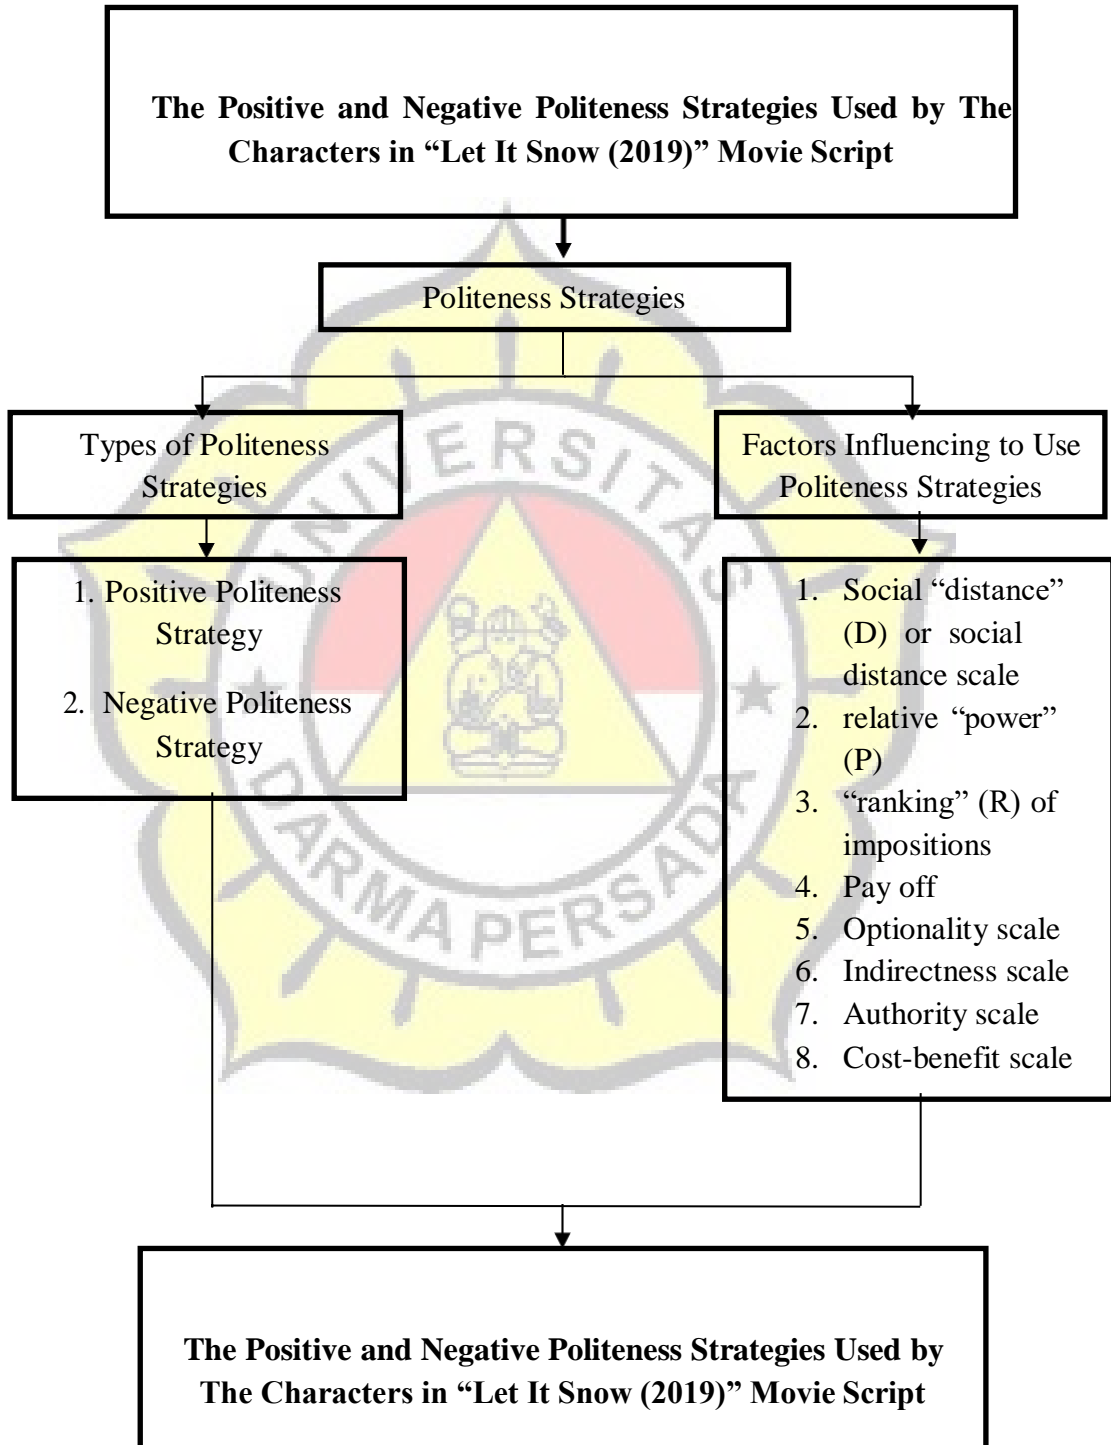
**The Positive and Negative Politeness Strategies Used by The Characters in "Let It Snow (2019)" Movie Script**

Politeness Strategies

Types of Politeness Strategies

Factors Influencing to Use Politeness Strategies

1. Positive Politeness Strategy
2. Negative Politeness Strategy

1. Social "distance" (D) or social distance scale
2. relative "power" (P)
3. "ranking" (R) of impositions
4. Pay off
5. Optionality scale
6. Indirectness scale
7. Authority scale
8. Cost-benefit scale

UNIVERSITAS DARMA PERSADA

**The Positive and Negative Politeness Strategies Used by The Characters in "Let It Snow (2019)" Movie Script**